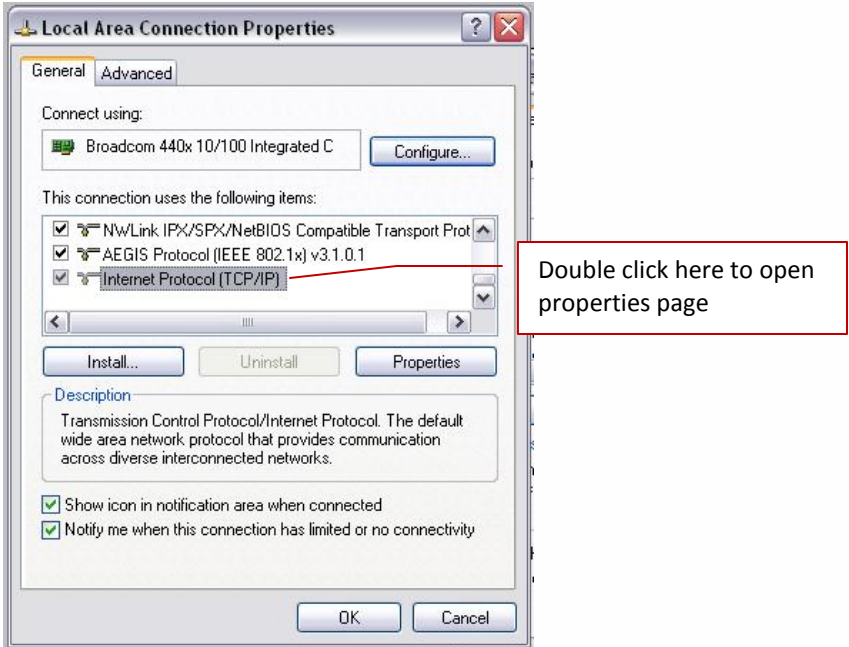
Local Area Connection Properties

General | Advanced

Connect using:

Broadcom 440x 10/100 Integrated C

Configure...

This connection uses the following items:

NWLink IPX/SPX/NetBIOS Compatible Transport Prot
AEGIS Protocol (IEEE 802.1x) v3.1.0.1
Internet Protocol (TCP/IP)

Double click here to open properties page

Install... | Uninstall | Properties

Description

Transmission Control Protocol/Internet Protocol. The default wide area network protocol that provides communication across diverse interconnected networks.

Show icon in notification area when connected

Notify me when this connection has limited or no connectivity

OK | Cancel